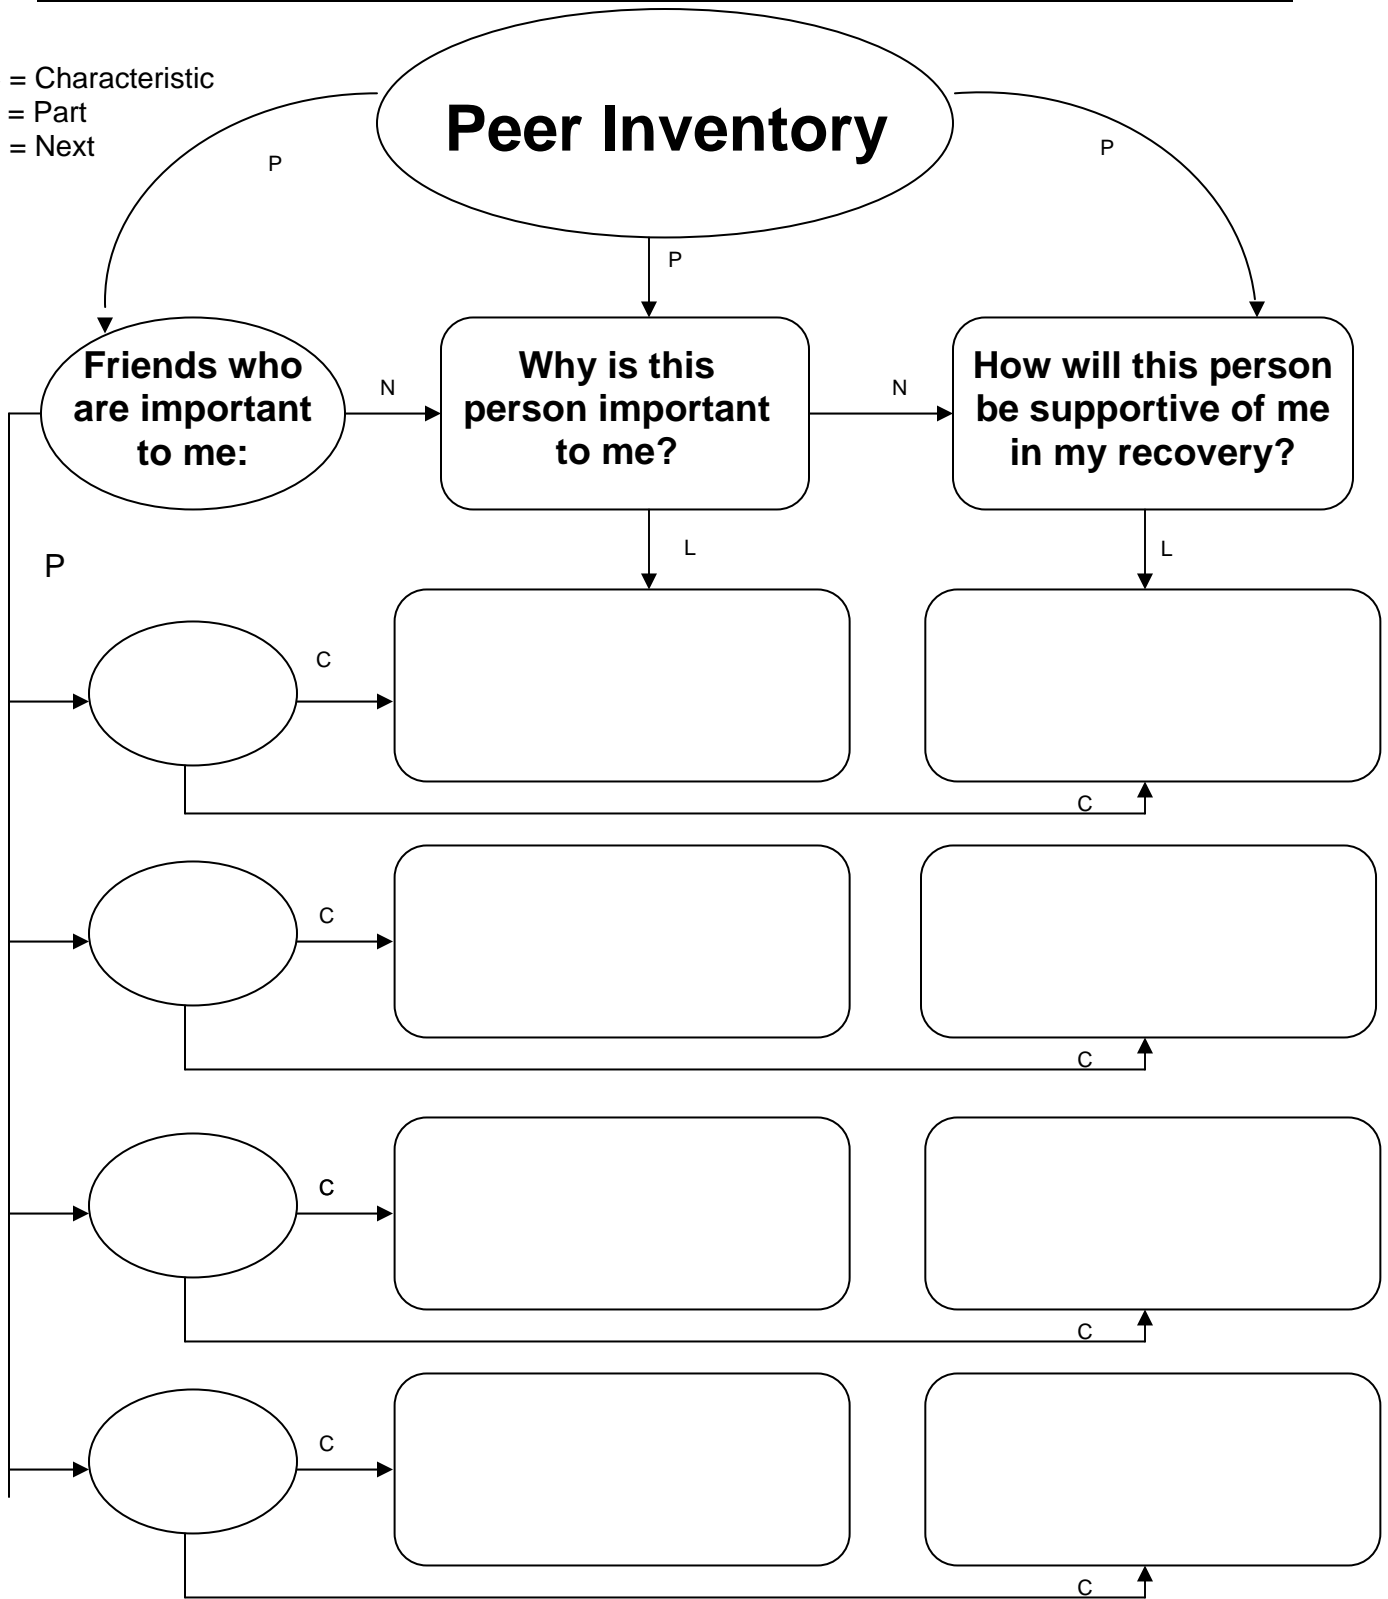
= Characteristic
= Part
= Next

Peer Inventory

P

P

P

Friends who are important to me:

N

Why is this person important to me?

N

How will this person be supportive of me in my recovery?

L

L

P

C

C

C

C

C

C

C

C